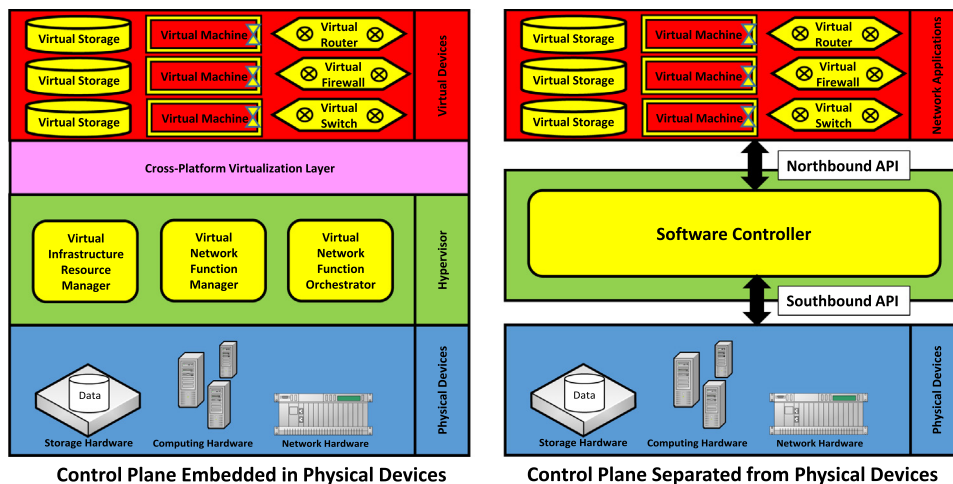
Virtual Storage
Virtual Machine
Virtual Router
Virtual Storage
Virtual Machine
Virtual Firewall
Virtual Storage
Virtual Machine
Virtual Switch
Virtual Devices

Cross-Platform Virtualization Layer

Virtual Infrastructure Resource Manager
Virtual Network Function Manager
Virtual Network Function Orchestrator
Hypervisor

Data
Storage Hardware
Computing Hardware
Network Hardware
Physical Devices

Control Plane Embedded in Physical Devices

Virtual Storage
Virtual Machine
Virtual Router
Virtual Storage
Virtual Machine
Virtual Firewall
Virtual Storage
Virtual Machine
Virtual Switch
Network Applications

Northbound API

Software Controller

Southbound API

Data
Storage Hardware
Computing Hardware
Network Hardware
Physical Devices

Control Plane Separated from Physical Devices